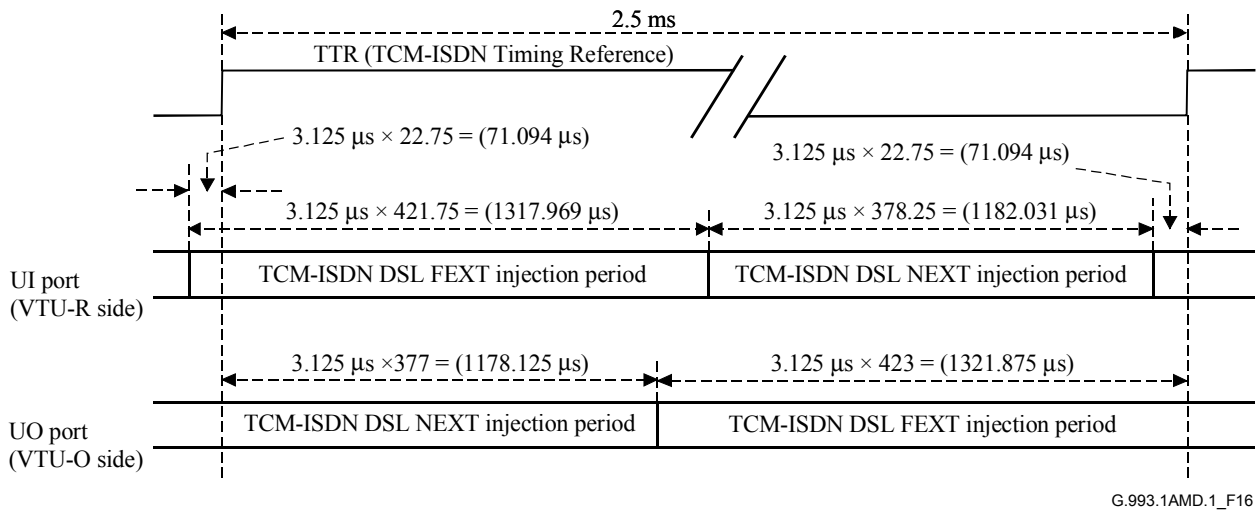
2.5 ms

TTR (TCM-ISDN Timing Reference)

3.125 μs × 22.75 = (71.094 μs)

3.125 μs × 22.75 = (71.094 μs)

3.125 μs × 421.75 = (1317.969 μs)

3.125 μs × 378.25 = (1182.031 μs)

UI port (VTU-R side)

TCM-ISDN DSL FEXT injection period

TCM-ISDN DSL NEXT injection period

3.125 μs ×377 = (1178.125 μs)

3.125 μs × 423 = (1321.875 μs)

UO port (VTU-O side)

TCM-ISDN DSL NEXT injection period

TCM-ISDN DSL FEXT injection period

G.993.1AMD.1_F16